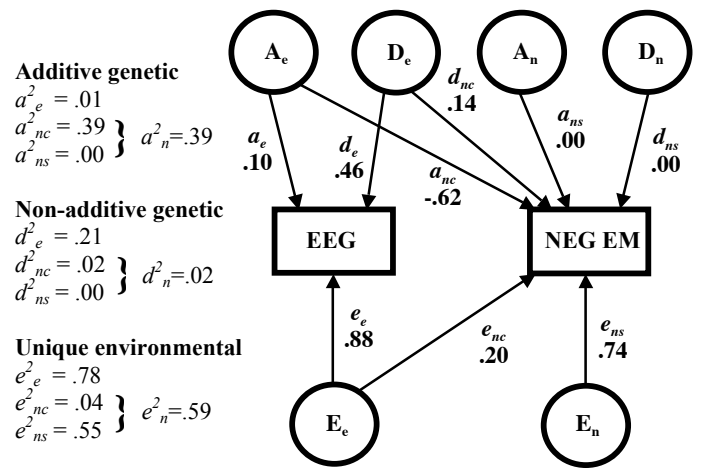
Additive genetic
$a^2_e$ = .01
$a^2_{nc}$ = .39
$a^2_{ns}$ = .00
} $a^2_n$=.39

Non-additive genetic
$d^2_e$ = .21
$d^2_{nc}$ = .02
$d^2_{ns}$ = .00
} $d^2_n$=.02

Unique environmental
$e^2_e$ = .78
$e^2_{nc}$ = .04
$e^2_{ns}$ = .55
} $e^2_n$=.59

$A_e$

$D_e$

$A_n$

$D_n$

$a_e$
.10

$d_e$
.46

$d_{nc}$
.14

$a_{nc}$
-.62

$a_{ns}$
.00

$d_{ns}$
.00

EEG

NEG EM

$e_e$
.88

$e_{nc}$
.20

$e_{ns}$
.74

$E_e$

$E_n$